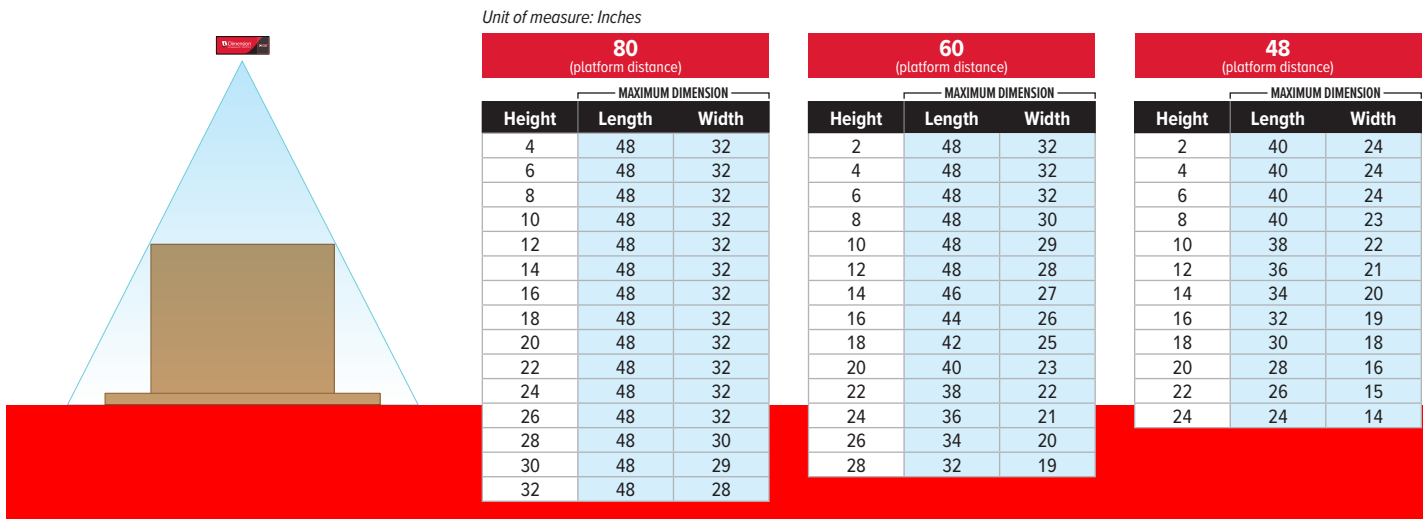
Unit of measure: Inches

80
(platform distance)

MAXIMUM DIMENSION

| Height | Length | Width |
|---|---|---|
| 4 | 48 | 32 |
| 6 | 48 | 32 |
| 8 | 48 | 32 |
| 10 | 48 | 32 |
| 12 | 48 | 32 |
| 14 | 48 | 32 |
| 16 | 48 | 32 |
| 18 | 48 | 32 |
| 20 | 48 | 32 |
| 22 | 48 | 32 |
| 24 | 48 | 32 |
| 26 | 48 | 32 |
| 28 | 48 | 30 |
| 30 | 48 | 29 |
| 32 | 48 | 28 |

60
(platform distance)

MAXIMUM DIMENSION

| Height | Length | Width |
|---|---|---|
| 2 | 48 | 32 |
| 4 | 48 | 32 |
| 6 | 48 | 32 |
| 8 | 48 | 30 |
| 10 | 48 | 29 |
| 12 | 48 | 28 |
| 14 | 46 | 27 |
| 16 | 44 | 26 |
| 18 | 42 | 25 |
| 20 | 40 | 23 |
| 22 | 38 | 22 |
| 24 | 36 | 21 |
| 26 | 34 | 20 |
| 28 | 32 | 19 |

48
(platform distance)

MAXIMUM DIMENSION

| Height | Length | Width |
|---|---|---|
| 2 | 40 | 24 |
| 4 | 40 | 24 |
| 6 | 40 | 24 |
| 8 | 40 | 23 |
| 10 | 38 | 22 |
| 12 | 36 | 21 |
| 14 | 34 | 20 |
| 16 | 32 | 19 |
| 18 | 30 | 18 |
| 20 | 28 | 16 |
| 22 | 26 | 15 |
| 24 | 24 | 14 |